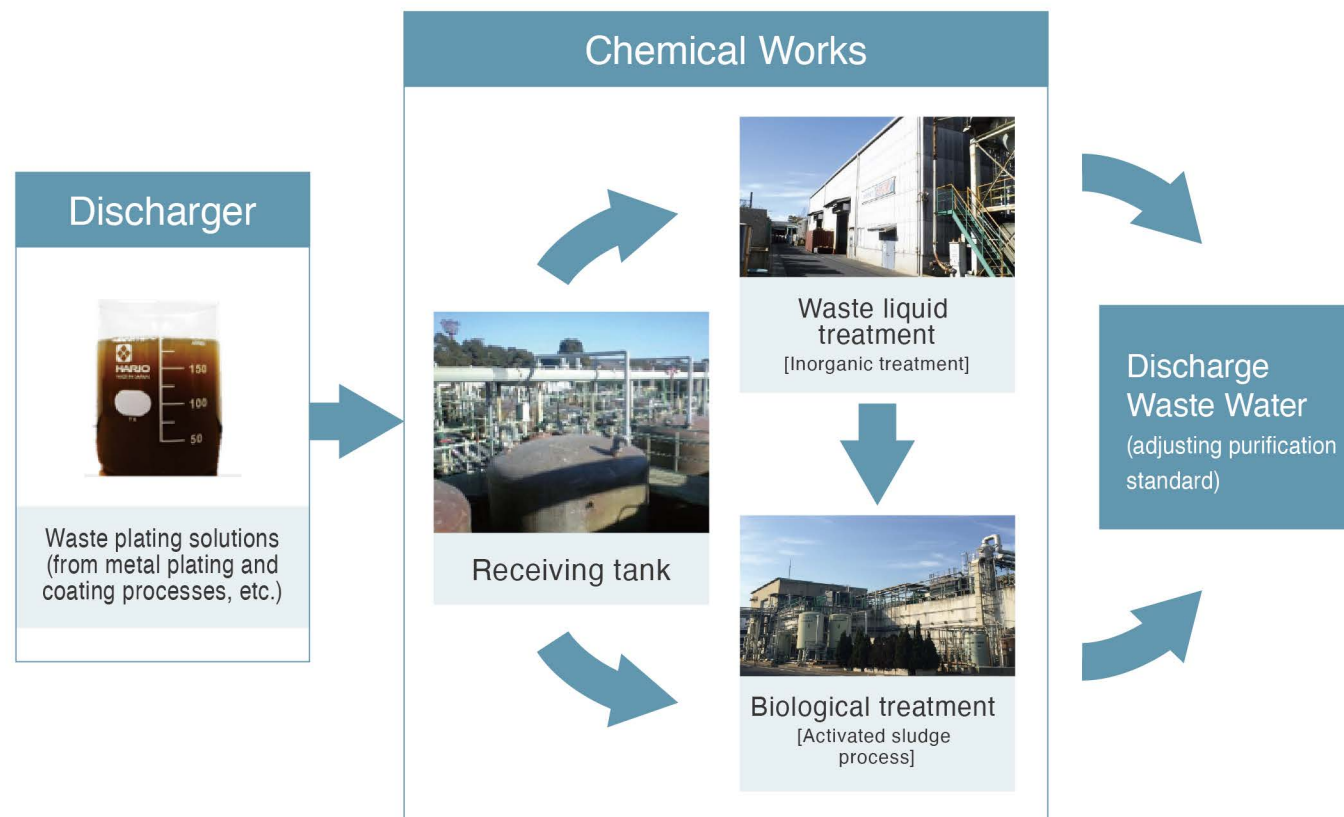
Chemical Works

Discharger

HARIO

150

100

50

Waste plating solutions (from metal plating and coating processes, etc.)

Receiving tank

Waste liquid treatment
[Inorganic treatment]

Biological treatment
[Activated sludge process]

Discharge Waste Water
(adjusting purification standard)